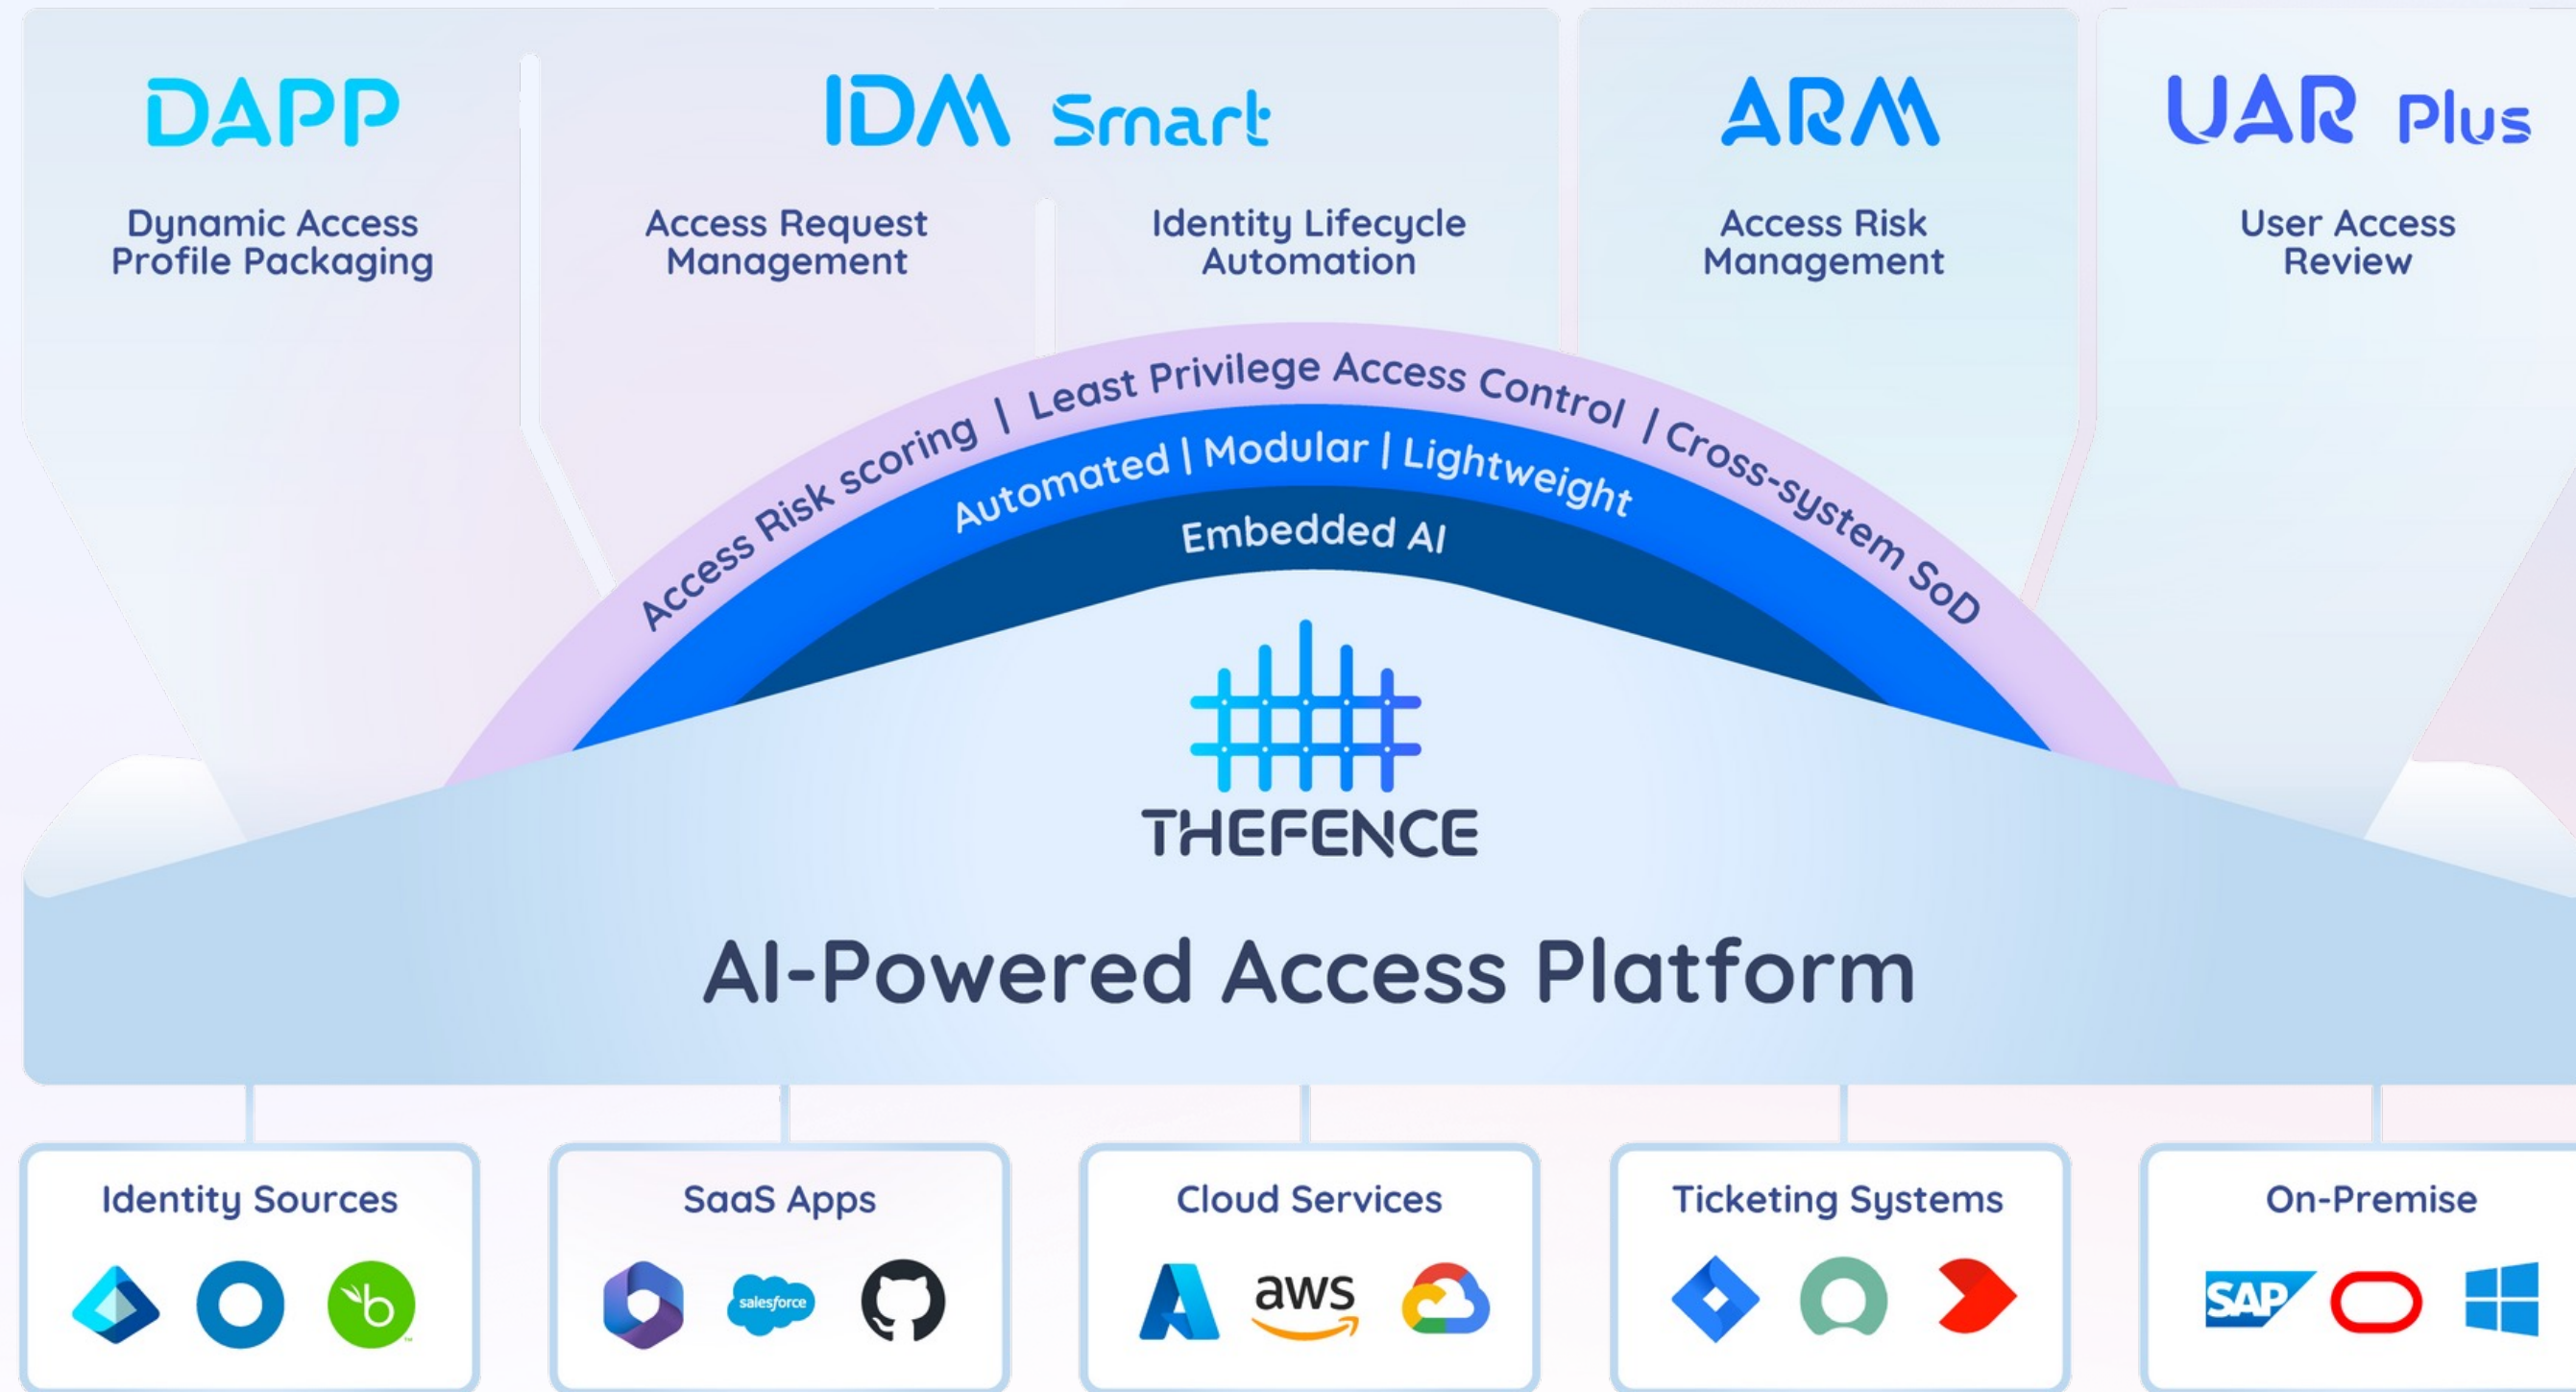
DAPP

Dynamic Access Profile Packaging

IDM Smart

Access Request Management

Identity Lifecycle Automation

ARM

Access Risk Management

UAR Plus

User Access Review

Access Risk scoring | Least Privilege Access Control | Cross-system SoD

Automated | Modular | Lightweight

Embedded AI

THEFENCE

AI-Powered Access Platform

Identity Sources

SaaS Apps

salesforce

Cloud Services

aws

Ticketing Systems

On-Premise

SAP